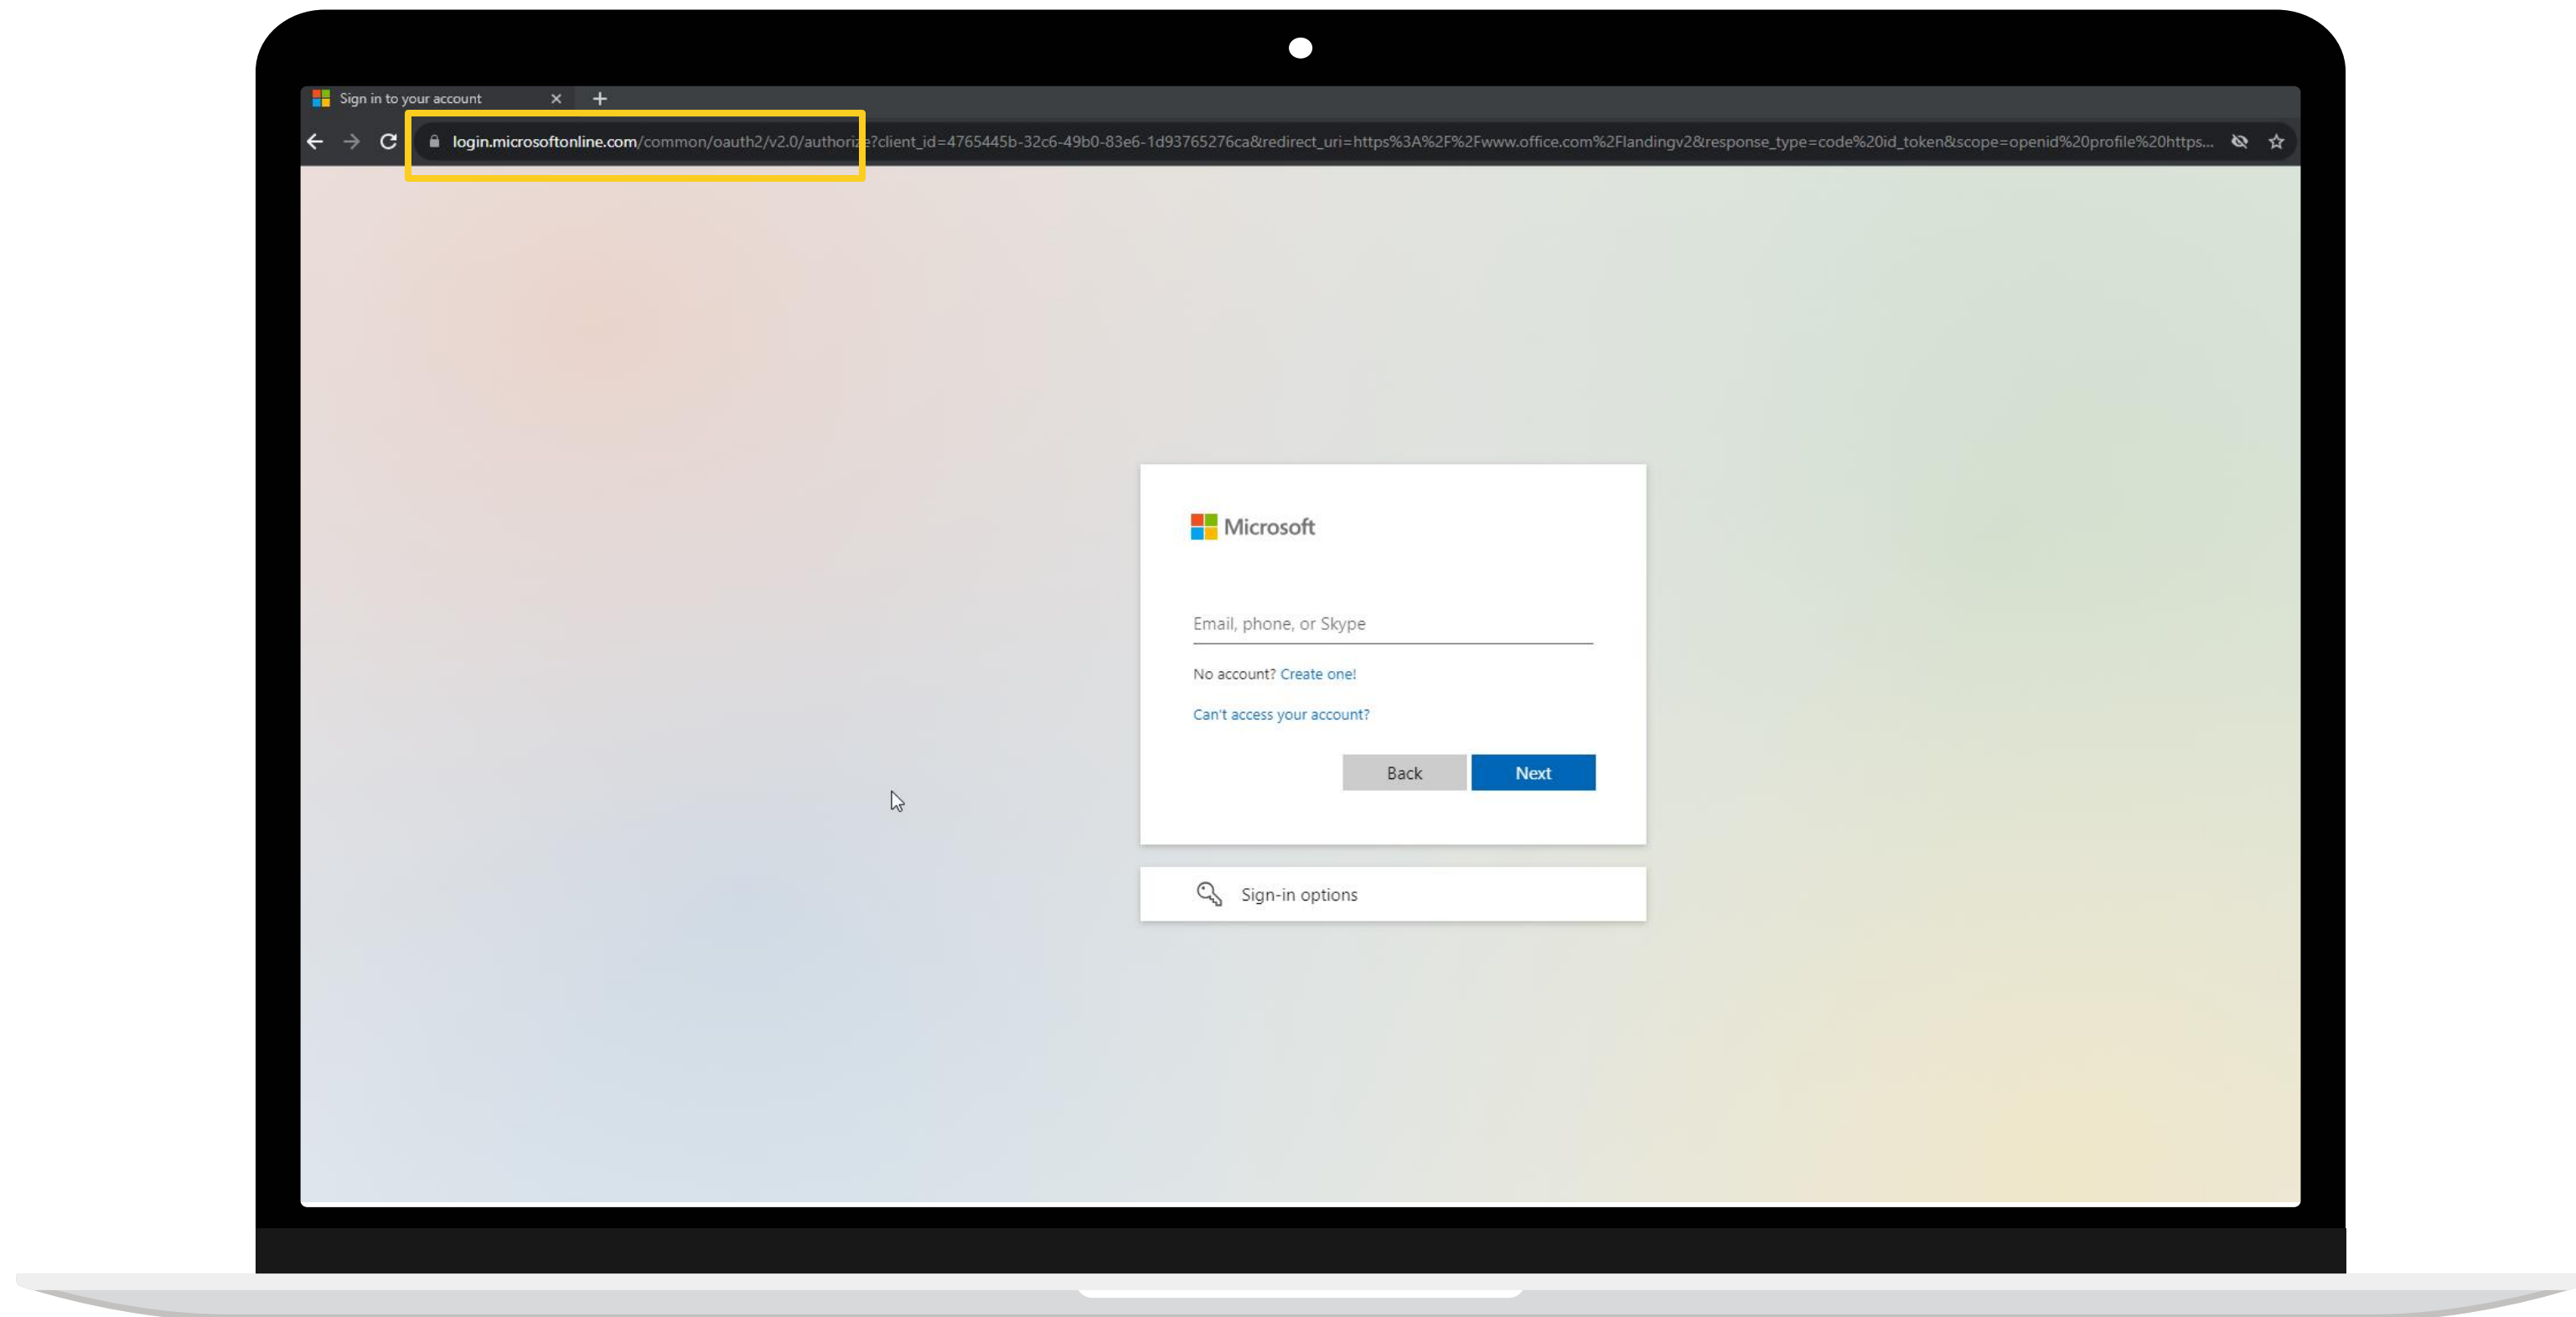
Sign in to your account

login.microsoftonline.com/common/oauth2/v2.0/authorize?client_id=4765445b-32c6-49b0-83e6-1d93765276ca&redirect_uri=https%3A%2F%2Fwww.office.com%2Flandingv2&response_type=code%20id_token&scope=openid%20profile%20https...

Microsoft

Email, phone, or Skype

No account? Create one!

Can't access your account?

Back

Next

Sign-in options